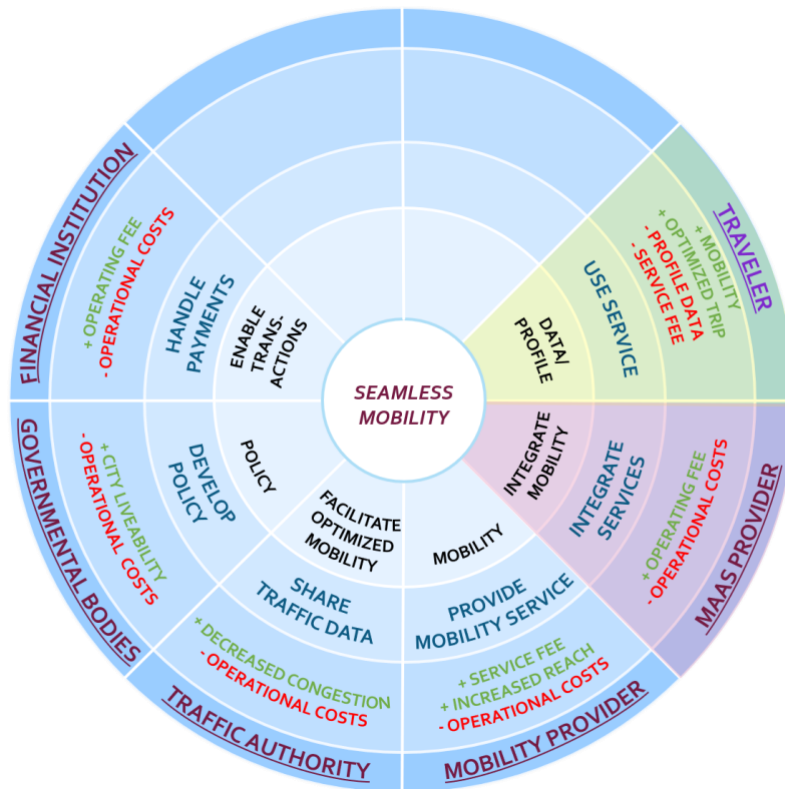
SEAMLESS MOBILITY

TRAVELER
+ MOBILITY
+ OPTIMIZED TRIP
- PROFILE DATA
- SERVICE FEE
USE SERVICE
DATA/ PROFILE

MAAS PROVIDER
+ OPERATING FEE
- OPERATIONAL COSTS
INTEGRATE SERVICES
INTEGRATE MOBILITY

MOBILITY PROVIDER
+ SERVICE FEE
+ INCREASED REACH
- OPERATIONAL COSTS
PROVIDE MOBILITY SERVICE
MOBILITY

TRAFFIC AUTHORITY
+ DECREASED CONGESTION
- OPERATIONAL COSTS
SHARE TRAFFIC DATA
FACILITATE OPTIMIZED MOBILITY

GOVERNMENTAL BODIES
+ CITY LIVEABILITY
- OPERATIONAL COSTS
DEVELOP POLICY
POLICY

FINANCIAL INSTITUTION
+ OPERATING FEE
- OPERATIONAL COSTS
HANDLE PAYMENTS
ENABLE TRANS. ACTIONS